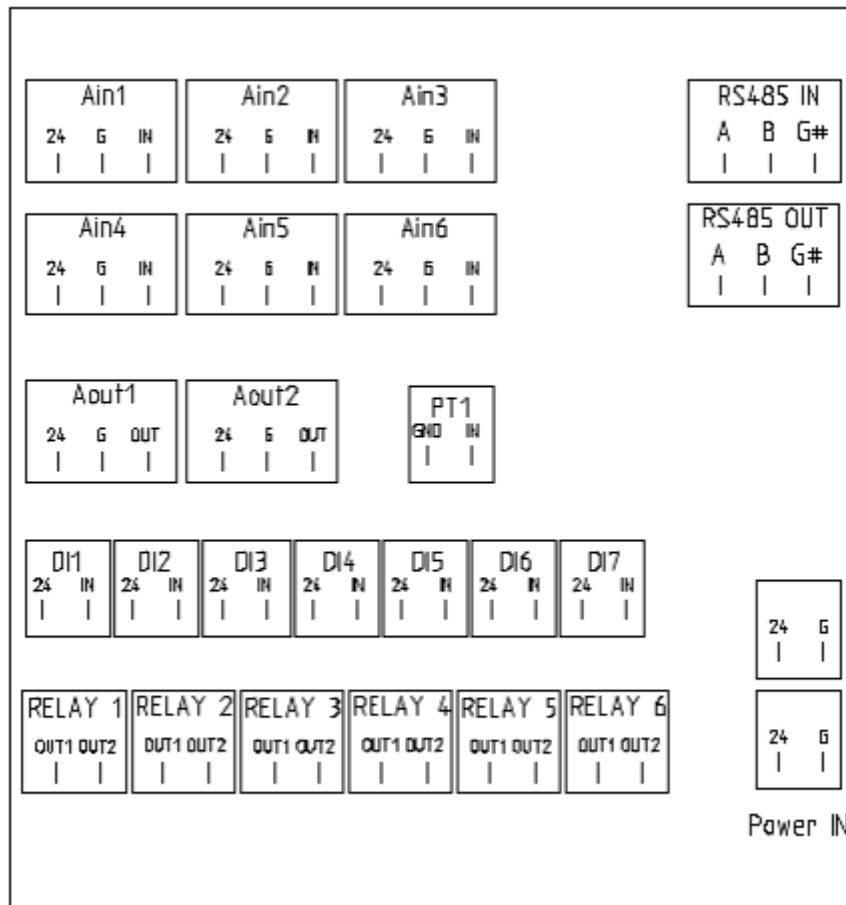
Ain1
24 G IN

Ain2
24 G IN

Ain3
24 G IN

RS485 IN
A B G#

Ain4
24 G IN

Ain5
24 G IN

Ain6
24 G IN

RS485 OUT
A B G#

Aout1
24 G OUT

Aout2
24 G OUT

PT1
GND IN

DI1
24 IN

DI2
24 IN

DI3
24 IN

DI4
24 IN

DI5
24 IN

DI6
24 IN

DI7
24 IN

24 G

RELAY 1
OUT1 OUT2

RELAY 2
OUT1 OUT2

RELAY 3
OUT1 OUT2

RELAY 4
OUT1 OUT2

RELAY 5
OUT1 OUT2

RELAY 6
OUT1 OUT2

24 G

Power IN